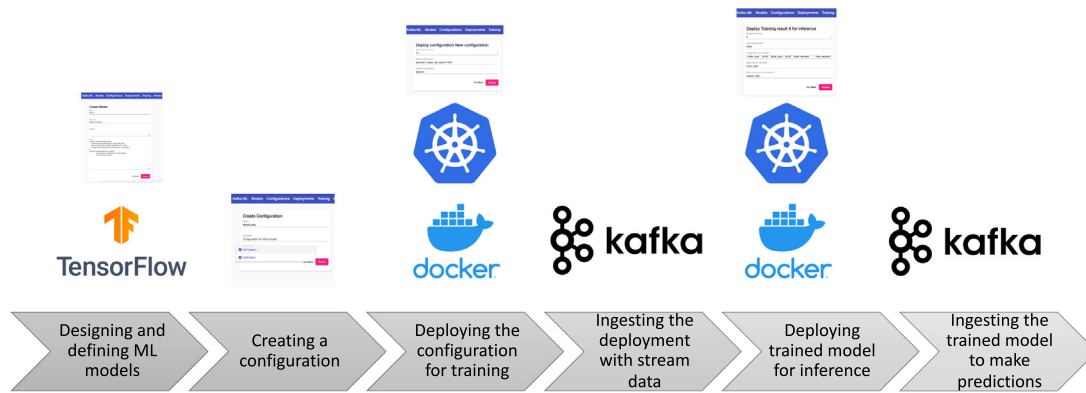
Kafka-ML Models Configurations Deployments Training Datasources

Create Model

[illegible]

Kafka-ML Models Configurations Deployments Training

Deploy configuration New configuration

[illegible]

Kafka-ML Models Configurations Deployments Training

Deploy Training result 8 for inference

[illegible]

TensorFlow

Kafka-ML Models Configurations Deployments Training

Create Configuration

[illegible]

docker

kafka

docker

kafka

Designing and defining ML models

Creating a configuration

Deploying the configuration for training

Ingesting the deployment with stream data

Deploying trained model for inference

Ingesting the trained model to make predictions